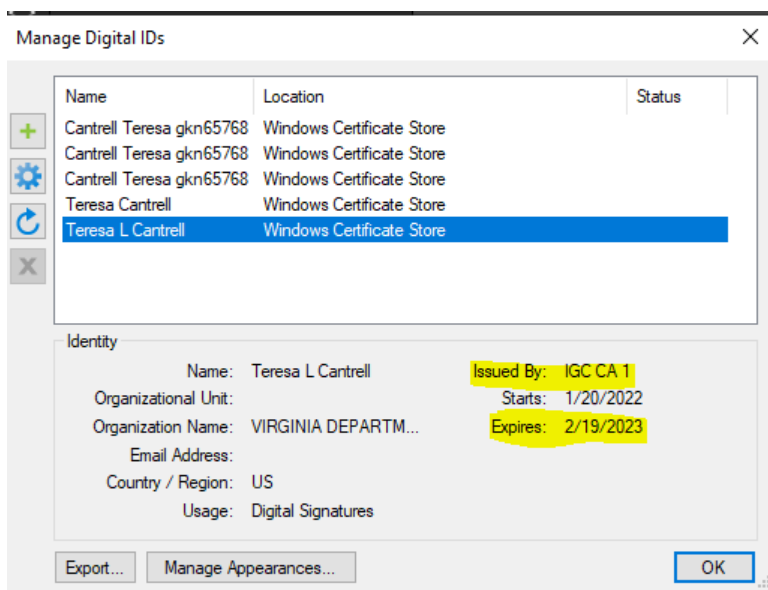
Manage Digital IDs

| Name | Location | Status |
|---|---|---|
| Cantrell Teresa gkn65768 | Windows Certificate Store | |
| Cantrell Teresa gkn65768 | Windows Certificate Store | |
| Cantrell Teresa gkn65768 | Windows Certificate Store | |
| Teresa Cantrell | Windows Certificate Store | |
| Teresa L Cantrell | Windows Certificate Store | |

Identity

Name: Teresa L Cantrell
Organizational Unit:
Organization Name: VIRGINIA DEPARTM...
Email Address:
Country / Region: US
Usage: Digital Signatures

Issued By: IGC CA 1
Starts: 1/20/2022
Expires: 2/19/2023

Export...
Manage Appearances...
OK